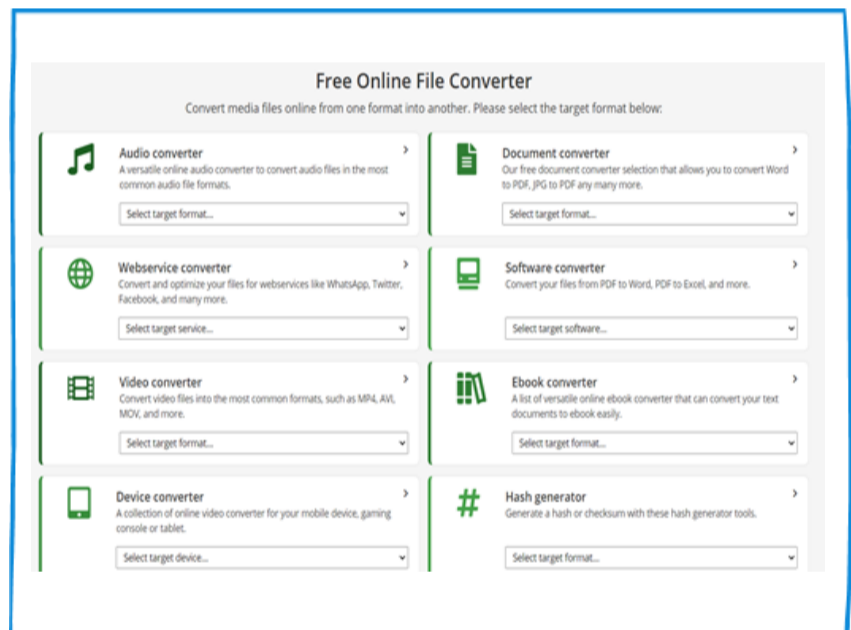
Free Online File Converter

Convert media files online from one format into another. Please select the target format below:

Audio converter
A versatile online audio converter to convert audio files in the most common audio file formats.
Select target format...

Document converter
Our free document converter selection that allows you to convert Word to PDF, JPG to PDF any many more.
Select target format...

Webservice converter
Convert and optimize your files for webservices like WhatsApp, Twitter, Facebook, and many more.
Select target service...

Software converter
Convert your files from PDF to Word, PDF to Excel, and more.
Select target software...

Video converter
Convert video files into the most common formats, such as MP4, AVI, MOV, and more.
Select target format...

Ebook converter
A list of versatile online ebook converter that can convert your text documents to ebook easily.
Select target format...

Device converter
A collection of online video converter for your mobile device, gaming console or tablet.
Select target device...

Hash generator
Generate a hash or checksum with these hash generator tools.
Select target format...